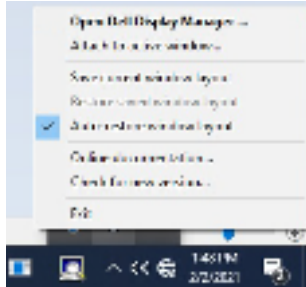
Open Dell Display Manager...
Attach to active window...

Save current window layout
Restore current window layout
Auto-restore window layout

Configure easy arrange...
Check for new version...

Exit

1:46 PM
2/2/2021